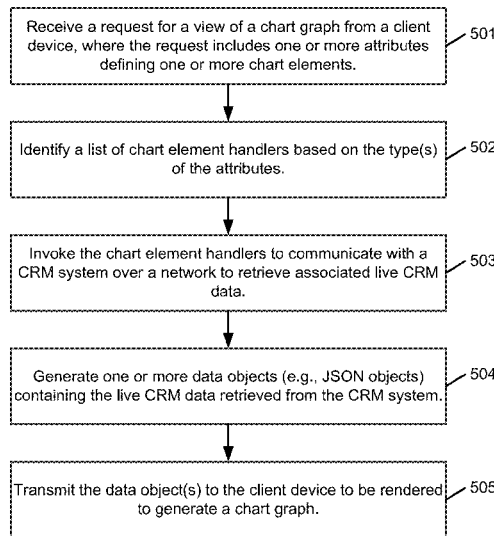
Receive a request for a view of a chart graph from a client device, where the request includes one or more attributes defining one or more chart elements.

501

Identify a list of chart element handlers based on the type(s) of the attributes.

502

Invoke the chart element handlers to communicate with a CRM system over a network to retrieve associated live CRM data.

503

Generate one or more data objects (e.g., JSON objects) containing the live CRM data retrieved from the CRM system.

504

Transmit the data object(s) to the client device to be rendered to generate a chart graph.

505